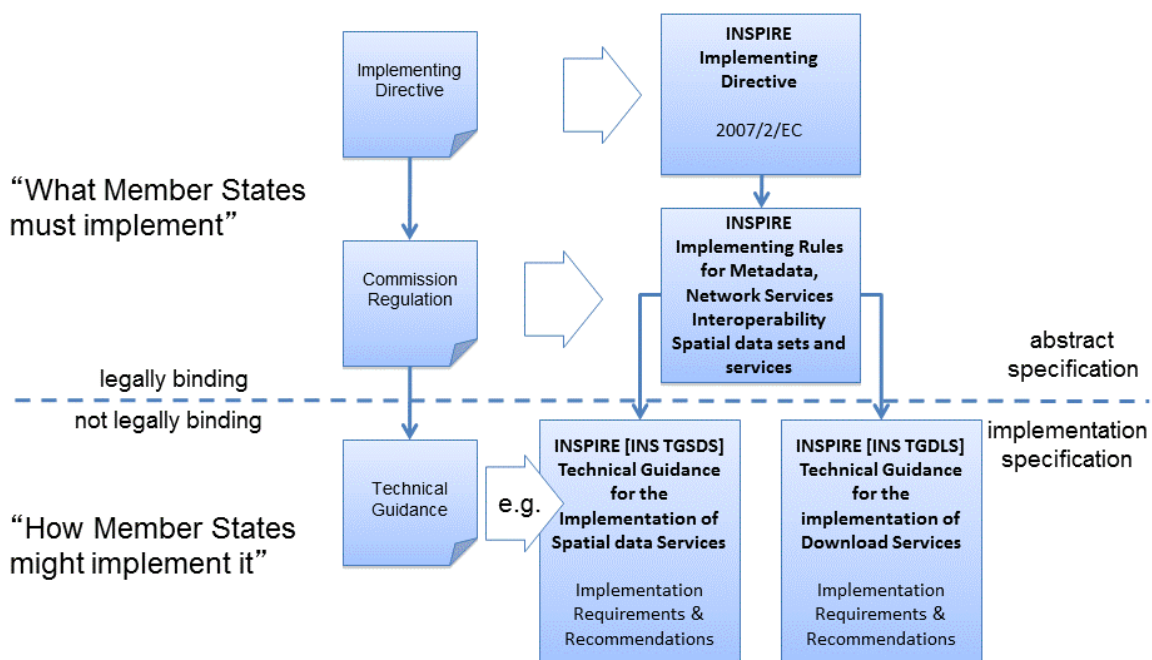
Implementing Directive

INSPIRE Implementing Directive

2007/2/EC

"What Member States must implement"

Commission Regulation

INSPIRE Implementing Rules for Metadata, Network Services Interoperability Spatial data sets and services

abstract specification

legally binding

not legally binding

implementation specification

Technical Guidance

e.g.

INSPIRE [INS TGSDS] Technical Guidance for the Implementation of Spatial data Services

Implementation Requirements & Recommendations

INSPIRE [INS TGDLS] Technical Guidance for the implementation of Download Services

Implementation Requirements & Recommendations

"How Member States might implement it"